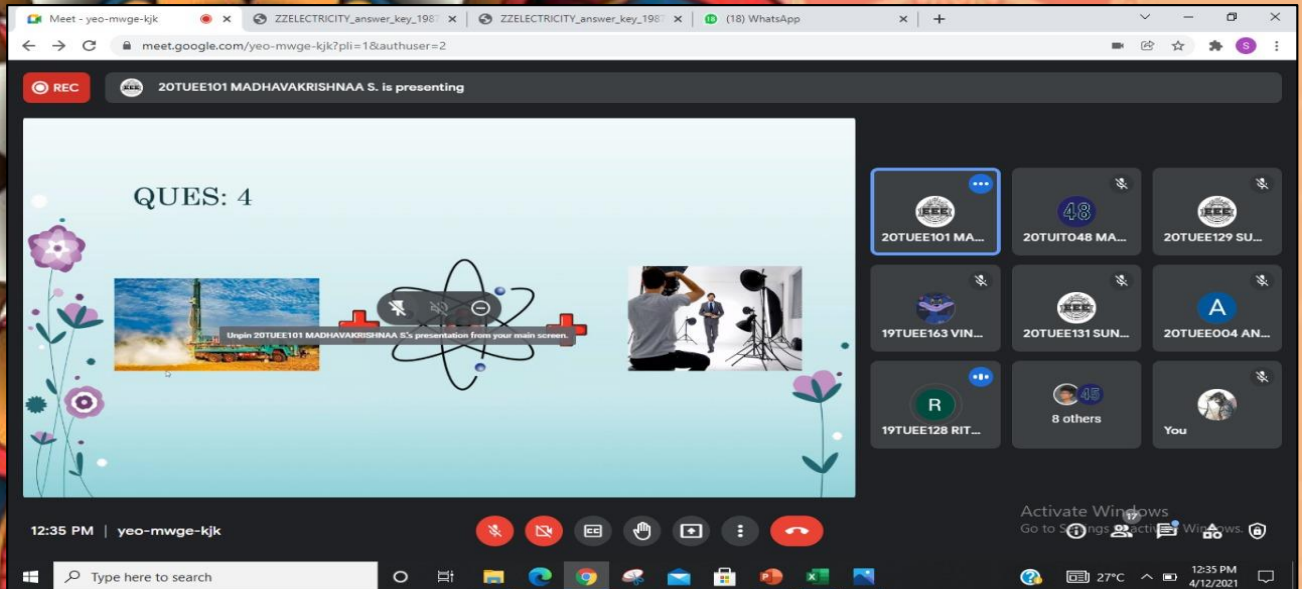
Meet - yeo-mwge-kjk
ZZELECTRICITY_answer_key_1987
ZZELECTRICITY_answer_key_1987
(18) WhatsApp
meet.google.com/yeo-mwge-kjk?pli=1&authuser=2

REC
20TUEE101 MADHAVAKRISHNAA S. is presenting

QUES: 4

Unpin 20TUEE101 MADHAVAKRISHNAA S.'s presentation from your main screen.

20TUEE101 MA...
20TUIT048 MA...
20TUEE129 SU...
19TUEE163 VIN...
20TUEE131 SUN...
20TUEE004 AN...
19TUEE128 RIT...
8 others
You

12:35 PM | yeo-mwge-kjk

Activate Windows
Go to Settings to activate Windows.

Type here to search
27°C
12:35 PM
4/12/2021